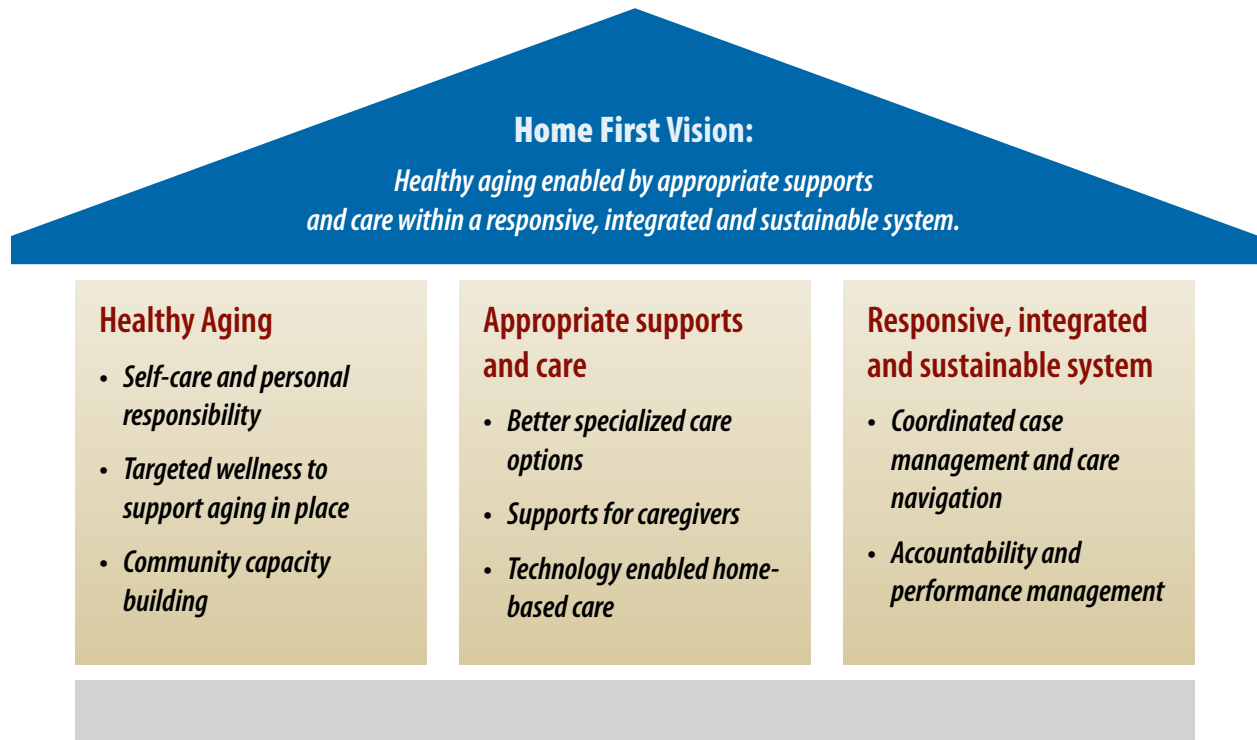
Home First Vision:

Healthy aging enabled by appropriate supports and care within a responsive, integrated and sustainable system.

Healthy Aging

• Self-care and personal responsibility
• Targeted wellness to support aging in place
• Community capacity building

Appropriate supports and care

• Better specialized care options
• Supports for caregivers
• Technology enabled home-based care

Responsive, integrated and sustainable system

• Coordinated case management and care navigation
• Accountability and performance management